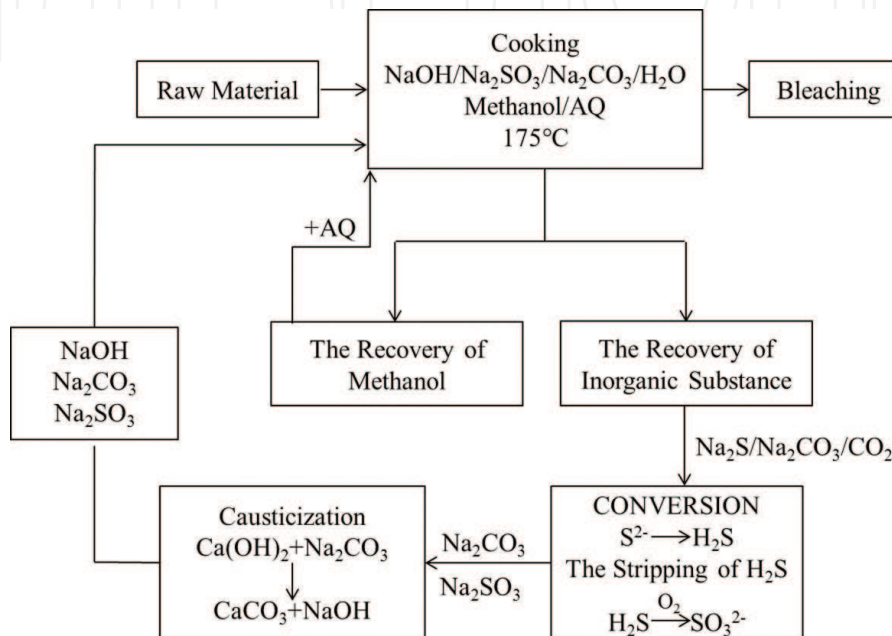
Raw Material

Cooking
$NaOH/Na_2SO_3/Na_2CO_3/H_2O$
Methanol/AQ
175°C

Bleaching

+AQ

NaOH
$Na_2CO_3$
$Na_2SO_3$

The Recovery of Methanol

The Recovery of Inorganic Substance

$Na_2S/Na_2CO_3/CO_2$

Causticization
$Ca(OH)_2+Na_2CO_3$
$\downarrow$
$CaCO_3+NaOH$

$Na_2CO_3$
$Na_2SO_3$

CONVERSION
$S^{2-} \longrightarrow H_2S$
The Stripping of $H_2S$
$H_2S \xrightarrow{O_2} SO_3^{2-}$